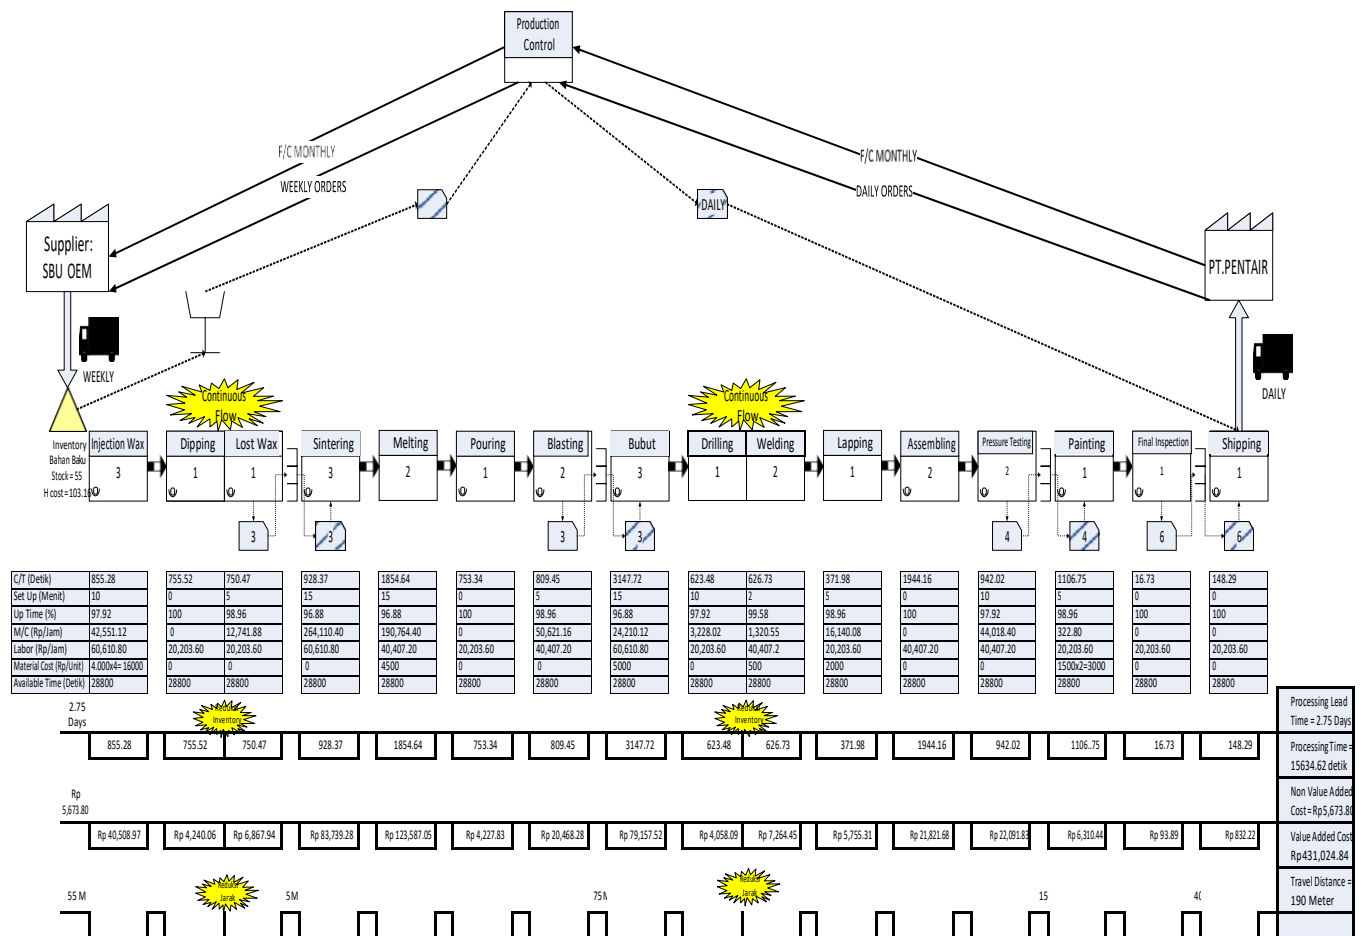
Production Control

F/C MONTHLY
WEEKLY ORDERS
F/C MONTHLY
DAILY ORDERS
DAILY

Supplier: SBU OEM

PT.PENTAIR

WEEKLY
DAILY

Continuous Flow
Continuous Flow

Inventory Bahan Baku Stock = 55 H cost = 103.1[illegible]

| Injection Wax | Dipping | Lost Wax | Sintering | Melting | Pouring | Blasting | Bubut | Drilling | Welding | Lapping | Assembling | Pressure Testing | Painting | Final Inspection | Shipping |
|---|---|---|---|---|---|---|---|---|---|---|---|---|---|---|---|
| 3 | 1 | 1 | 3 | 2 | 1 | 2 | 3 | 1 | 2 | 1 | 2 | 2 | 1 | 1 | 1 |

3 3 3 3 4 4 6 6

| | Injection Wax | Dipping | Lost Wax | Sintering | Melting | Pouring | Blasting | Bubut | Drilling | Welding | Lapping | Assembling | Pressure Testing | Painting | Final Inspection | Shipping |
|---|---|---|---|---|---|---|---|---|---|---|---|---|---|---|---|---|
| C/T (Detik) | 855.28 | 755.52 | 750.47 | 928.37 | 1854.64 | 753.34 | 809.45 | 3147.72 | 623.48 | 626.73 | 371.98 | 1944.16 | 942.02 | 1106.75 | 16.73 | 148.29 |
| Set Up (Menit) | 10 | 0 | 5 | 15 | 15 | 0 | 5 | 15 | 10 | 2 | 5 | 0 | 10 | 5 | 0 | 0 |
| Up Time (%) | 97.92 | 100 | 98.96 | 96.88 | 96.88 | 100 | 98.96 | 96.88 | 97.92 | 99.58 | 98.96 | 100 | 97.92 | 98.96 | 100 | 100 |
| M/C (Rp/Jam) | 42,551.12 | 0 | 12,741.88 | 264,110.40 | 190,764.40 | 0 | 50,621.16 | 24,210.12 | 3,228.02 | 1,320.55 | 16,140.08 | 0 | 44,018.40 | 322.80 | 0 | 0 |
| Labor (Rp/Jam) | 60,610.80 | 20,203.60 | 20,203.60 | 60,610.80 | 40,407.20 | 20,203.60 | 40,407.20 | 60,610.80 | 20,203.60 | 40,407.2 | 20,203.60 | 40,407.20 | 40,407.20 | 20,203.60 | 20,203.60 | 20,203.60 |
| Material Cost (Rp/Unit) | 4,000x4=16000 | 0 | 0 | 0 | 4500 | 0 | 0 | 5000 | 0 | 500 | 2000 | 0 | 0 | 1500x2=3000 | 0 | 0 |
| Available Time (Detik) | 28800 | 28800 | 28800 | 28800 | 28800 | 28800 | 28800 | 28800 | 28800 | 28800 | 28800 | 28800 | 28800 | 28800 | 28800 | 28800 |

2.75 Days
Reduce Inventory
Reduce Inventory

855.28 | 755.52 | 750.47 | 928.37 | 1854.64 | 753.34 | 809.45 | 3147.72 | 623.48 | 626.73 | 371.98 | 1944.16 | 942.02 | 1106..75 | 16.73 | 148.29

Rp 5,673.80

Rp 40,508.97 | Rp 4,240.06 | Rp 6,867.94 | Rp 83,739.28 | Rp 123,587.05 | Rp 4,227.83 | Rp 20,468.28 | Rp 79,157.52 | Rp 4,058.09 | Rp 7,264.45 | Rp 5,755.31 | Rp 21,821.68 | Rp 22,091.83 | Rp 6,310.44 | Rp 93.89 | Rp 832.22

55 M
Reduce Jarak
5M
75M
Reduce Jarak
15
4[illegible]

Processing Lead Time = 2.75 Days
Processing Time = 15634.62 detik
Non Value Added Cost = Rp5,673.8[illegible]
Value Added Cost Rp431,024.84
Travel Distance = 190 Meter